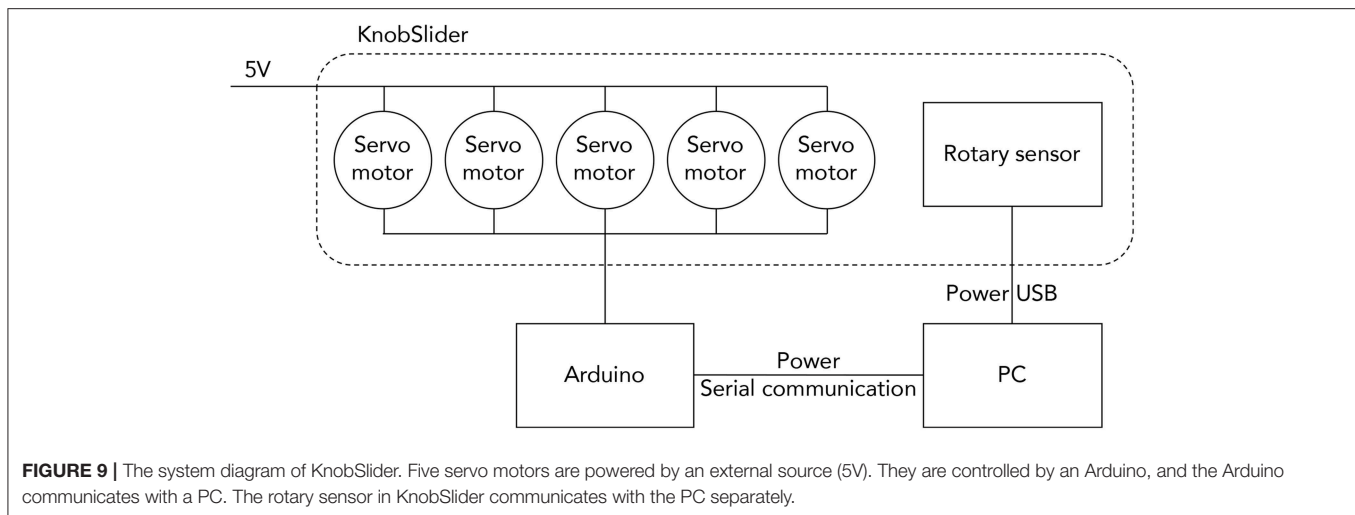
KnobSlider

5V

Servo motor

Servo motor

Servo motor

Servo motor

Servo motor

Rotary sensor

Power USB

Arduino

Power

Serial communication

PC

**FIGURE 9 |** The system diagram of KnobSlider. Five servo motors are powered by an external source (5V). They are controlled by an Arduino, and the Arduino communicates with a PC. The rotary sensor in KnobSlider communicates with the PC separately.